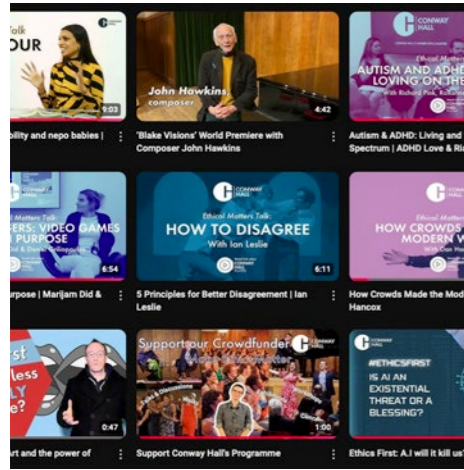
Talk
OUR
9:03
bility and nepo babies |

John Hawkins
composer
4:42
'Blake Visions' World Premiere with Composer John Hawkins

CONWAY HALL
Ethical Matters
AUTISM AND ADHD: LOVING ON THE
With Richard Pink, Rai
Autism & ADHD: Living and Spectrum | ADHD Love & Ri

CONWAY HALL
ERS: VIDEO GAMES PURPOSE
6:54
urpose | Marijam Did &

CONWAY HALL
Ethical Matters Talk:
HOW TO DISAGREE
With Ian Leslie
6:11
5 Principles for Better Disagreement | Ian Leslie

CONWAY HALL
HOW CROWDS MODERN W
How Crowds Made the Mod Hancox

rst
less
LY
e?
0:47
Art and the power of

Support our Crowdfunder
1:00
Support Conway Hall's Programme

CONWAY HALL
#ETHICSFIRST
IS AI AN EXISTENTIAL THREAT OR A BLESSING?
Ethics First: A.I will it kill us